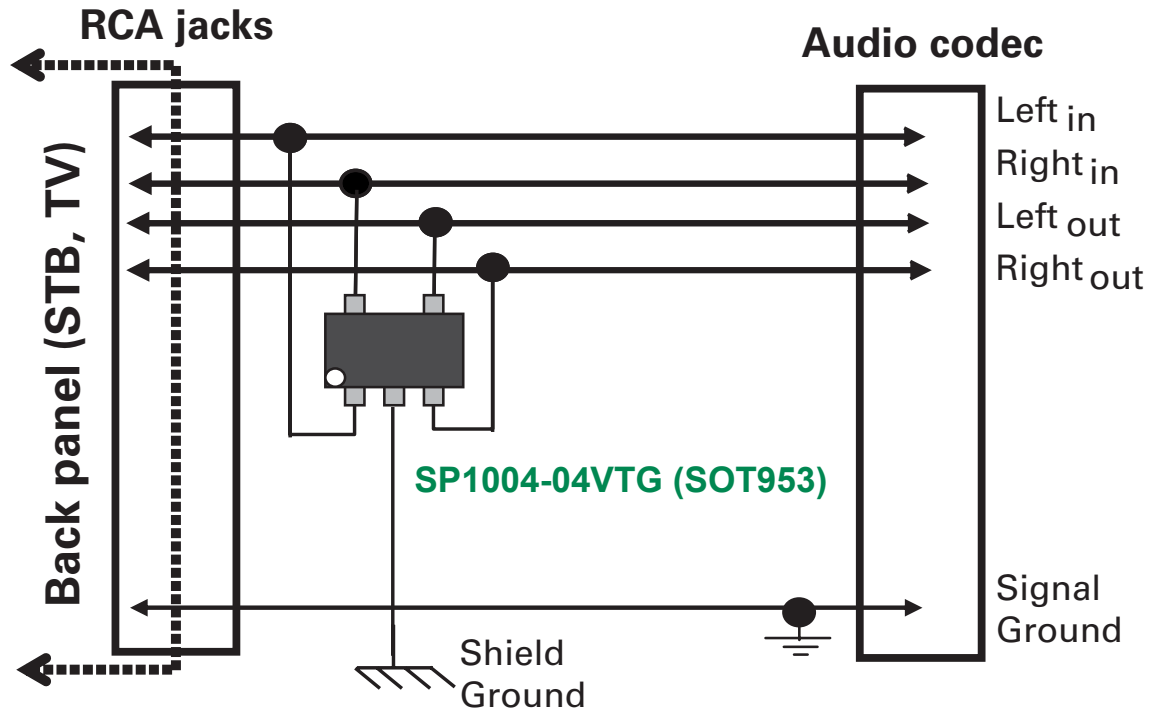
RCA jacks

Back panel (STB, TV)

Audio codec

$\text{Left}_{\text{in}}$

$\text{Right}_{\text{in}}$

$\text{Left}_{\text{out}}$

$\text{Right}_{\text{out}}$

SP1004-04VTG (SOT953)

Signal Ground

Shield Ground